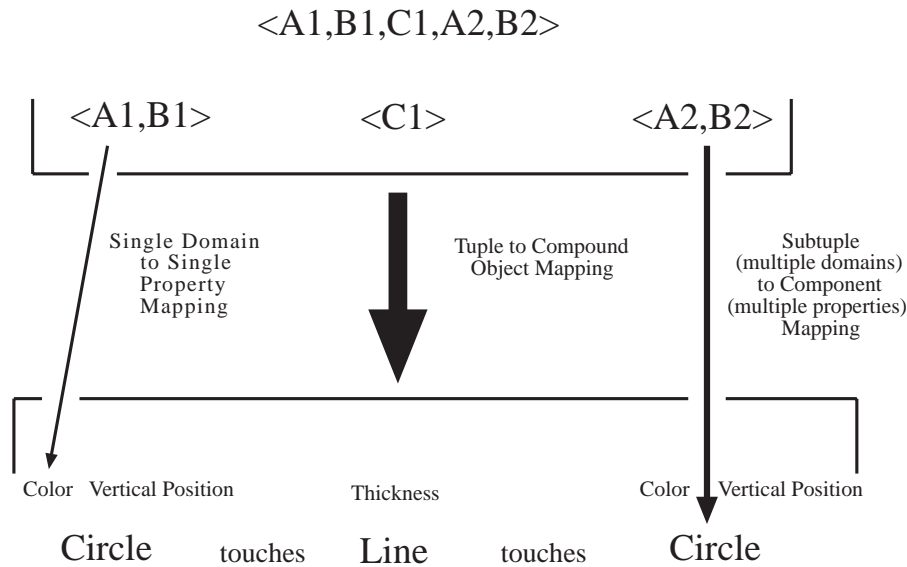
<A1,B1,C1,A2,B2>

<A1,B1>

<C1>

<A2,B2>

Single Domain to Single Property Mapping

Tuple to Compound Object Mapping

Subtuple (multiple domains) to Component (multiple properties) Mapping

Color Vertical Position

Thickness

Color Vertical Position

Circle touches Line touches Circle